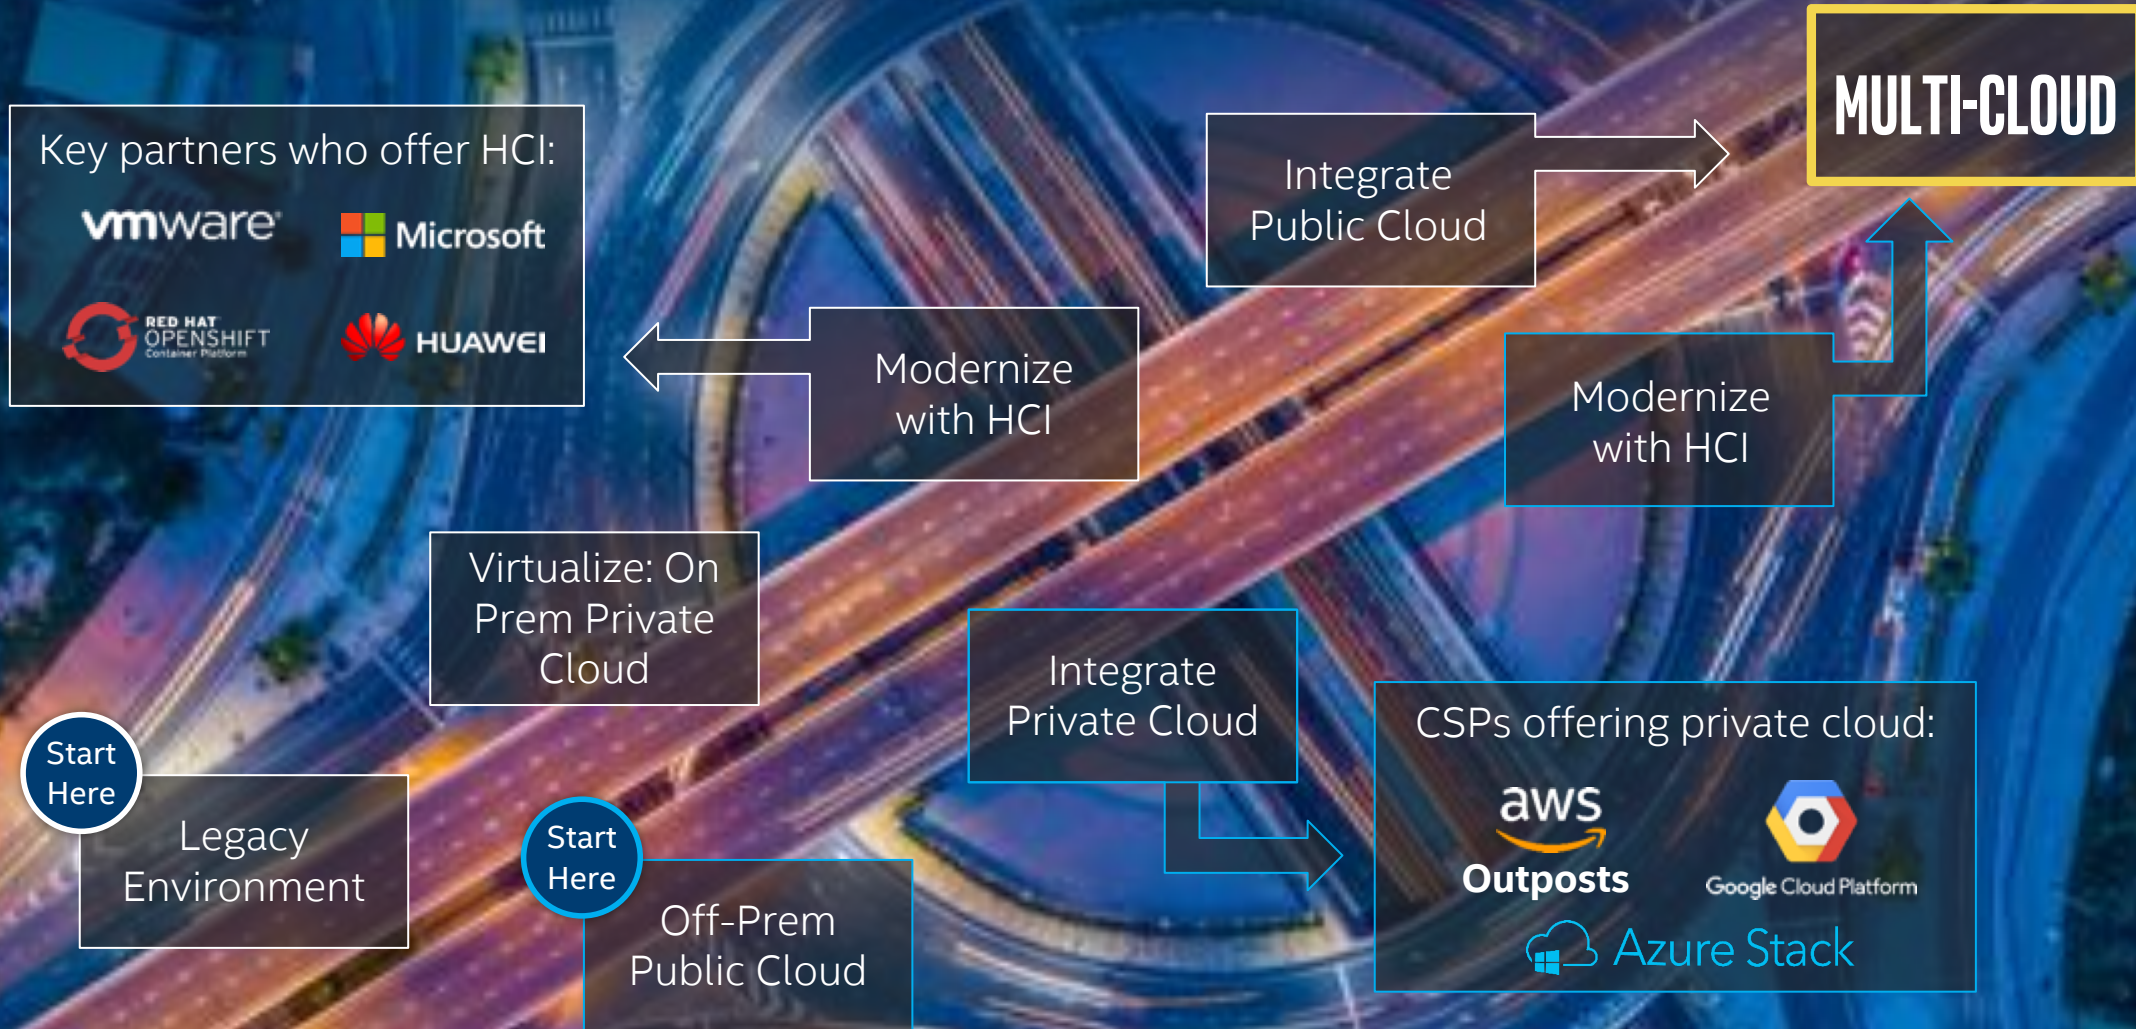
Key partners who offer HCI:

vmware

Microsoft

RED HAT OPENSHIFT Container Platform

HUAWEI

Integrate Public Cloud

MULTI-CLOUD

Modernize with HCI

Modernize with HCI

Virtualize: On Prem Private Cloud

Integrate Private Cloud

CSPs offering private cloud:

aws Outposts

Google Cloud Platform

Azure Stack

Start Here

Legacy Environment

Start Here

Off-Prem Public Cloud